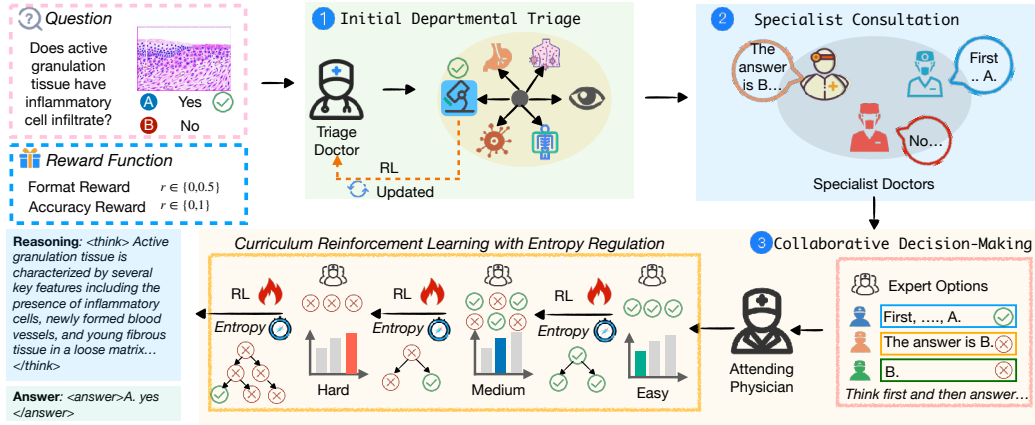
Question

Does active granulation tissue have inflammatory cell infiltrate?

A Yes
B No

Reward Function

Format Reward $r \in \{0, 0.5\}$
Accuracy Reward $r \in \{0, 1\}$

1 Initial Departmental Triage

Triage Doctor

RL

Updated

2 Specialist Consultation

The answer is B…

First .. A.

No…

Specialist Doctors

3 Collaborative Decision-Making

Expert Options

First, …., A.

The answer is B.

B.

Think first and then answer…

Attending Physician

Curriculum Reinforcement Learning with Entropy Regulation

RL

Entropy

Hard

RL

Entropy

Medium

RL

Entropy

Easy

Reasoning: <think> Active granulation tissue is characterized by several key features including the presence of inflammatory cells, newly formed blood vessels, and young fibrous tissue in a loose matrix… </think>

Answer: <answer>A. yes </answer>